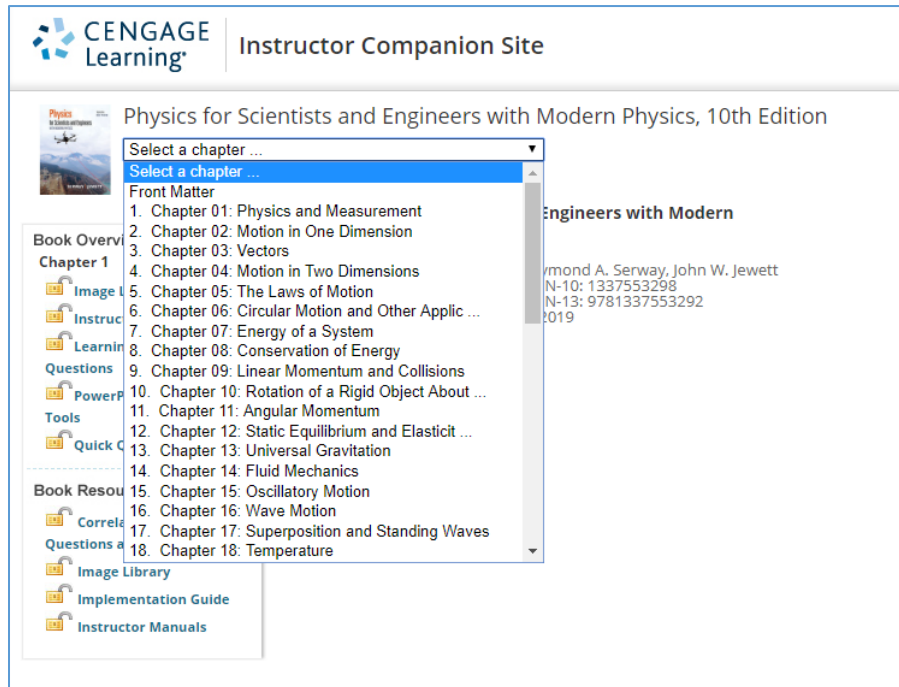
CENGAGE Learning

Instructor Companion Site

Physics for Scientists and Engineers with Modern Physics, 10th Edition

Select a chapter ...

Select a chapter ...
Front Matter
1. Chapter 01: Physics and Measurement
2. Chapter 02: Motion in One Dimension
3. Chapter 03: Vectors
4. Chapter 04: Motion in Two Dimensions
5. Chapter 05: The Laws of Motion
6. Chapter 06: Circular Motion and Other Applic ...
7. Chapter 07: Energy of a System
8. Chapter 08: Conservation of Energy
9. Chapter 09: Linear Momentum and Collisions
10. Chapter 10: Rotation of a Rigid Object About ...
11. Chapter 11: Angular Momentum
12. Chapter 12: Static Equilibrium and Elasticit ...
13. Chapter 13: Universal Gravitation
14. Chapter 14: Fluid Mechanics
15. Chapter 15: Oscillatory Motion
16. Chapter 16: Wave Motion
17. Chapter 17: Superposition and Standing Waves
18. Chapter 18: Temperature

Engineers with Modern

ymond A. Serway, John W. Jewett
N-10: 1337553298
N-13: 9781337553292
2019

Book Overvi
Chapter 1
Image L
Instruc
Learnin
Questions
PowerP
Tools
Quick C

Book Resou
Correla
Questions a
Image Library
Implementation Guide
Instructor Manuals